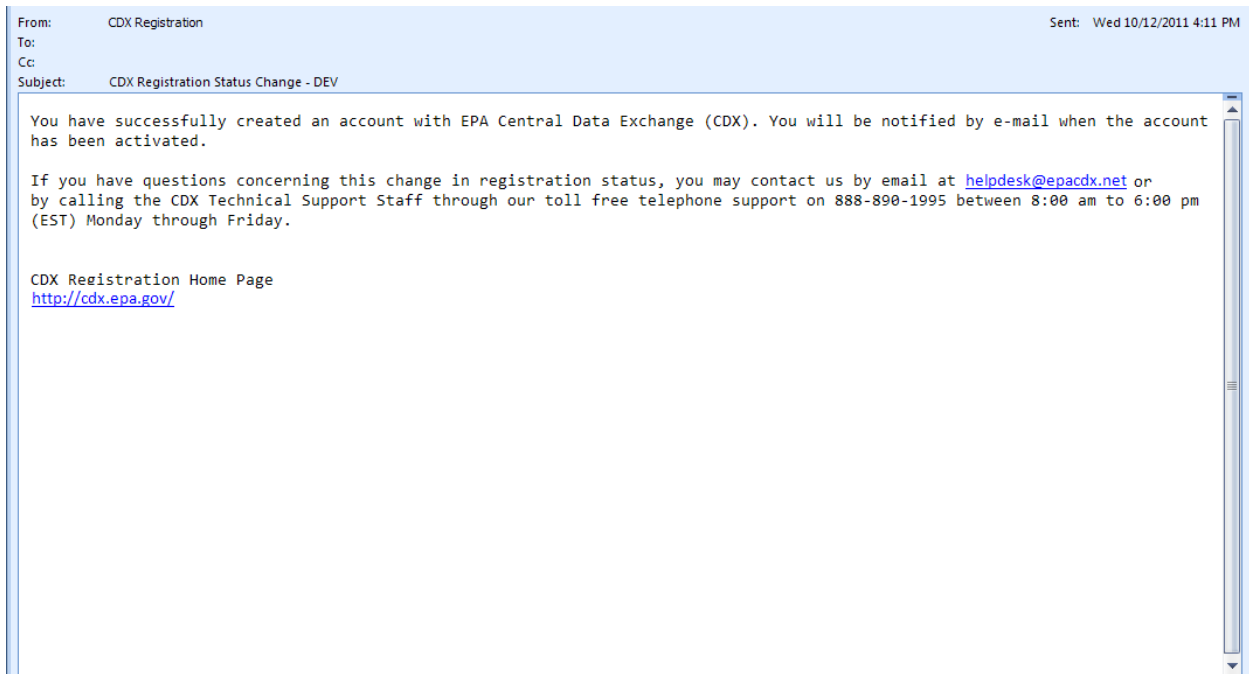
From: CDX Registration
To:
Cc:
Subject: CDX Registration Status Change - DEV

Sent: Wed 10/12/2011 4:11 PM

You have successfully created an account with EPA Central Data Exchange (CDX). You will be notified by e-mail when the account has been activated.

If you have questions concerning this change in registration status, you may contact us by email at helpdesk@epacdx.net or by calling the CDX Technical Support Staff through our toll free telephone support on 888-890-1995 between 8:00 am to 6:00 pm (EST) Monday through Friday.

CDX Registration Home Page
http://cdx.epa.gov/